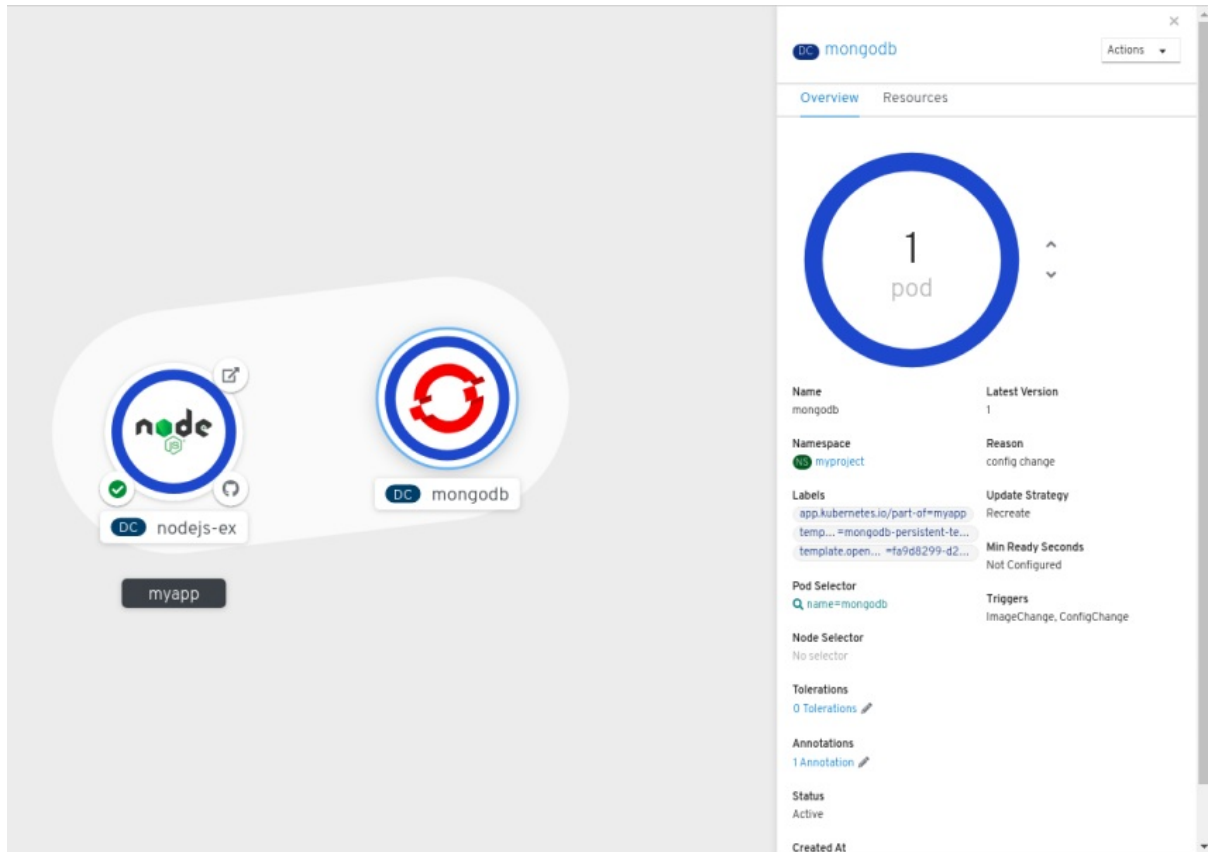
node
JS
DC nodejs-ex

DC mongodb

myapp

×

DC mongodb

Actions

Overview Resources

1
pod

Name
mongodb

Namespace
NS myproject

Labels
app.kubernetes.io/part-of=myapp
temp... =mongodb-persistent-te...
template.open... =fa9d8299-d2...

Pod Selector
name=mongodb

Node Selector
No selector

Tolerations
0 Tolerations

Annotations
1 Annotation

Status
Active

Created At

Latest Version
1

Reason
config change

Update Strategy
Recreate

Min Ready Seconds
Not Configured

Triggers
ImageChange, ConfigChange